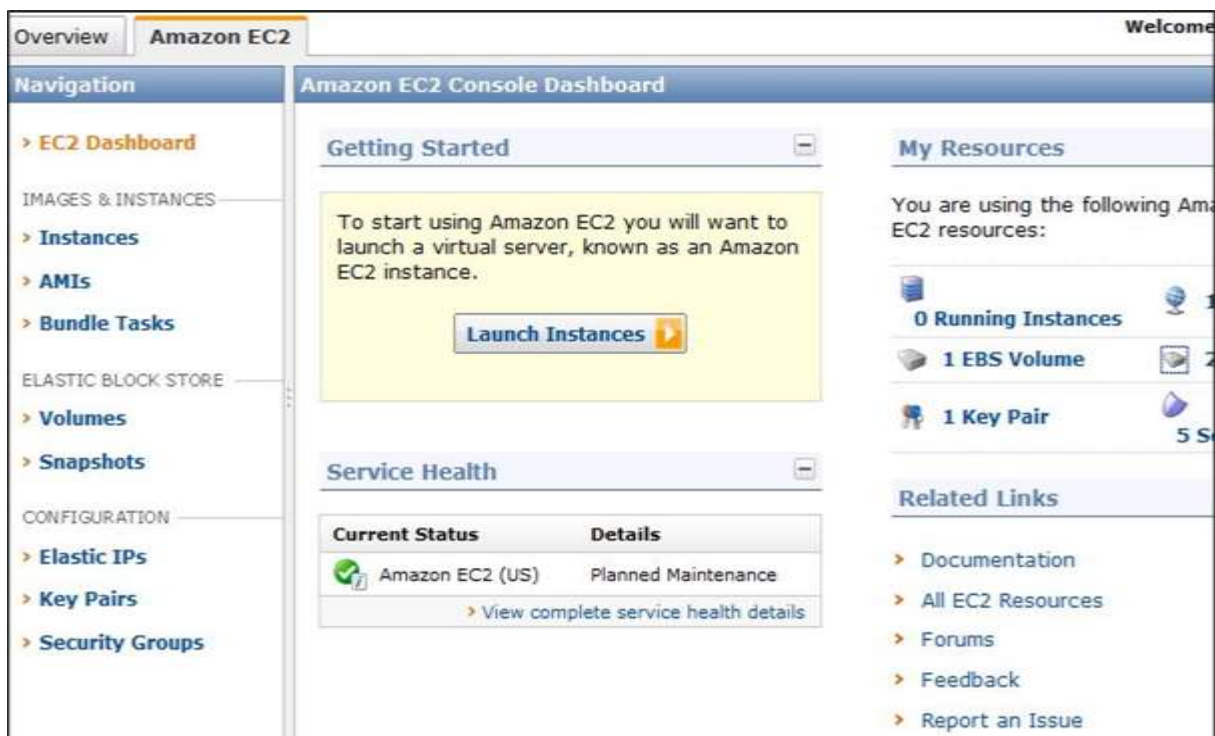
Overview | Amazon EC2

Welcome

Navigation

› EC2 Dashboard

IMAGES & INSTANCES

› Instances

› AMIs

› Bundle Tasks

ELASTIC BLOCK STORE

› Volumes

› Snapshots

CONFIGURATION

› Elastic IPs

› Key Pairs

› Security Groups

Amazon EC2 Console Dashboard

Getting Started

To start using Amazon EC2 you will want to launch a virtual server, known as an Amazon EC2 instance.

Launch Instances

Service Health

| Current Status | Details |
|---|---|
| Amazon EC2 (US) | Planned Maintenance |

› View complete service health details

My Resources

You are using the following Ama EC2 resources:

0 Running Instances

1

1 EBS Volume

2

1 Key Pair

5 S

Related Links

› Documentation

› All EC2 Resources

› Forums

› Feedback

› Report an Issue